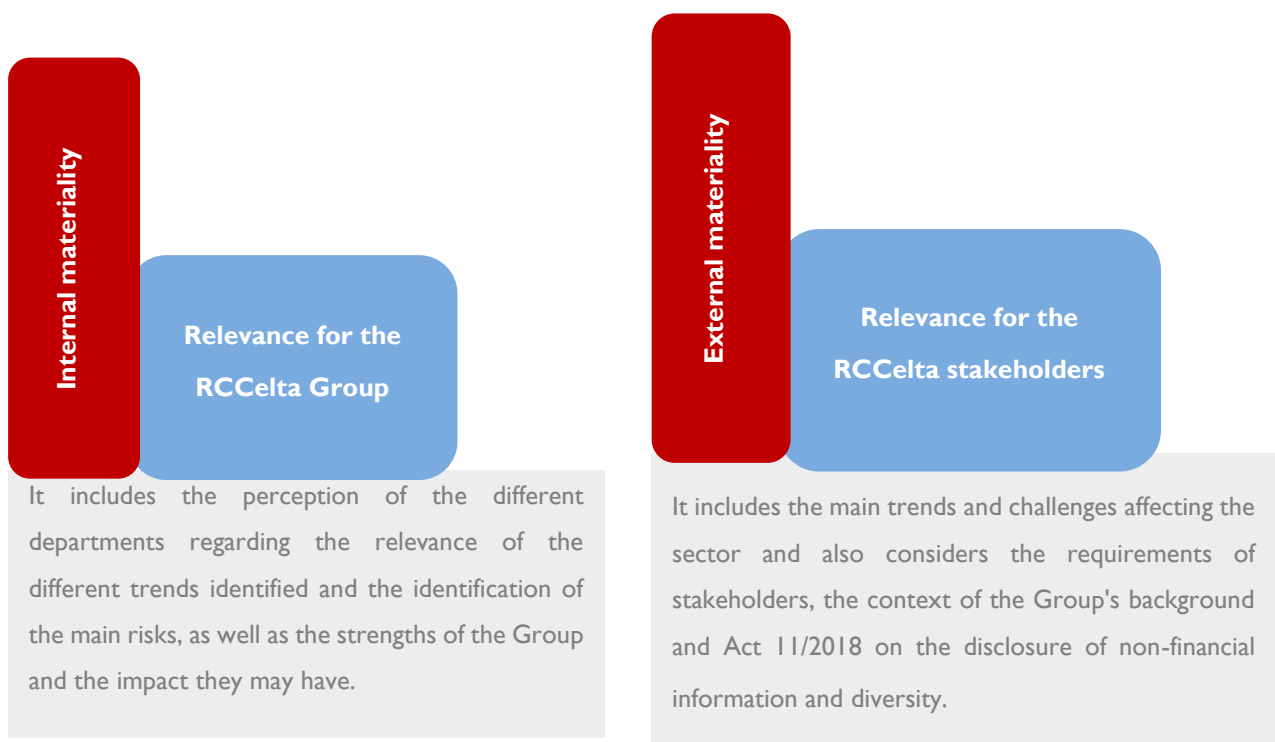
Internal materiality

Relevance for the RCCelta Group

It includes the perception of the different departments regarding the relevance of the different trends identified and the identification of the main risks, as well as the strengths of the Group and the impact they may have.

External materiality

Relevance for the RCCelta stakeholders

It includes the main trends and challenges affecting the sector and also considers the requirements of stakeholders, the context of the Group's background and Act 11/2018 on the disclosure of non-financial information and diversity.